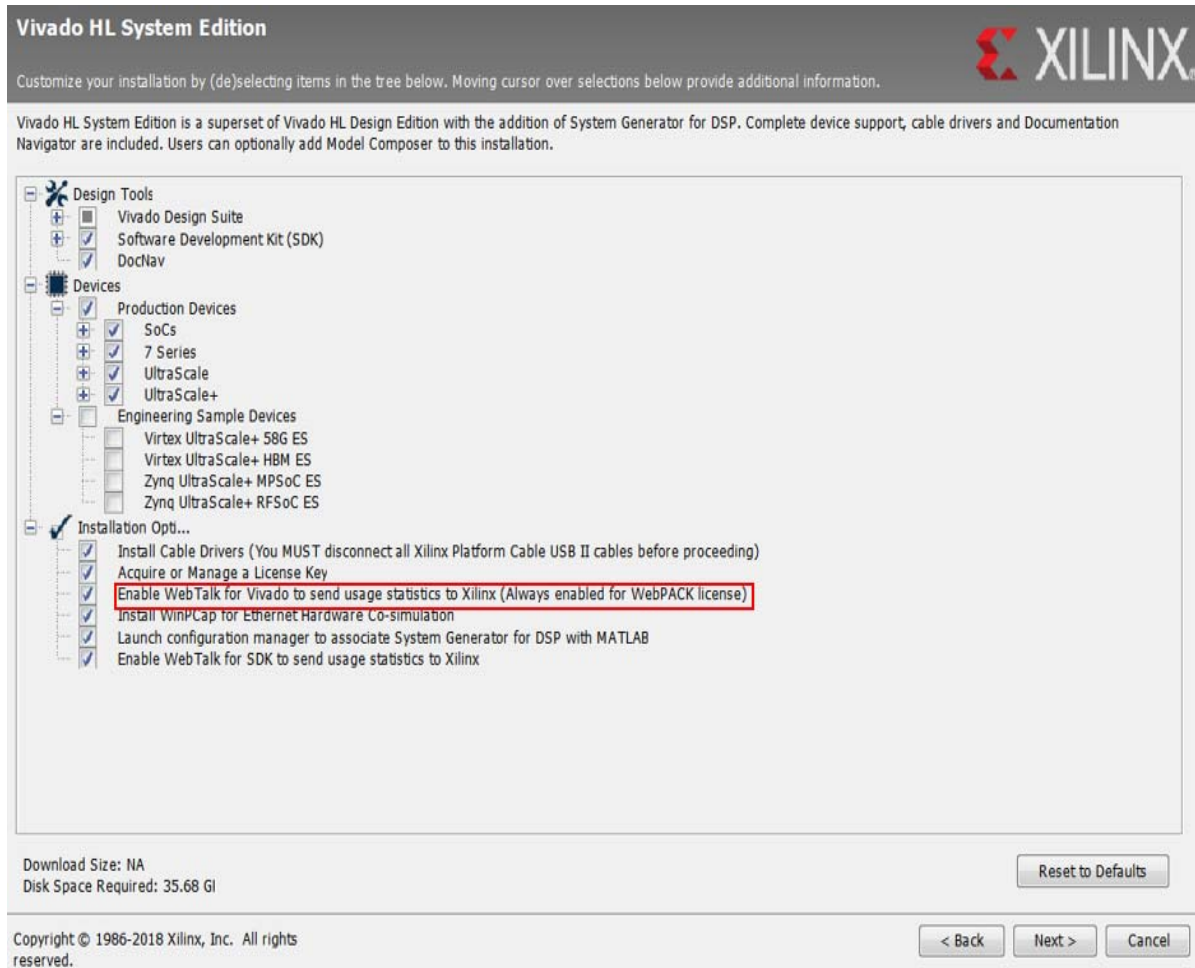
Vivado HL System Edition

Customize your installation by (de)selecting items in the tree below. Moving cursor over selections below provide additional information.

XILINX.

Vivado HL System Edition is a superset of Vivado HL Design Edition with the addition of System Generator for DSP. Complete device support, cable drivers and Documentation Navigator are included. Users can optionally add Model Composer to this installation.

Design Tools
Vivado Design Suite
Software Development Kit (SDK)
DocNav
Devices
Production Devices
SoCs
7 Series
UltraScale
UltraScale+
Engineering Sample Devices
Virtex UltraScale+ 58G ES
Virtex UltraScale+ HBM ES
Zynq UltraScale+ MPSoC ES
Zynq UltraScale+ RFSoC ES
Installation Opti...
Install Cable Drivers (You MUST disconnect all Xilinx Platform Cable USB II cables before proceeding)
Acquire or Manage a License Key
Enable WebTalk for Vivado to send usage statistics to Xilinx (Always enabled for WebPACK license)
Install WinPCap for Ethernet Hardware Co-simulation
Launch configuration manager to associate System Generator for DSP with MATLAB
Enable WebTalk for SDK to send usage statistics to Xilinx

Download Size: NA
Disk Space Required: 35.68 GI

Reset to Defaults

Copyright © 1986-2018 Xilinx, Inc. All rights reserved.

< Back
Next >
Cancel